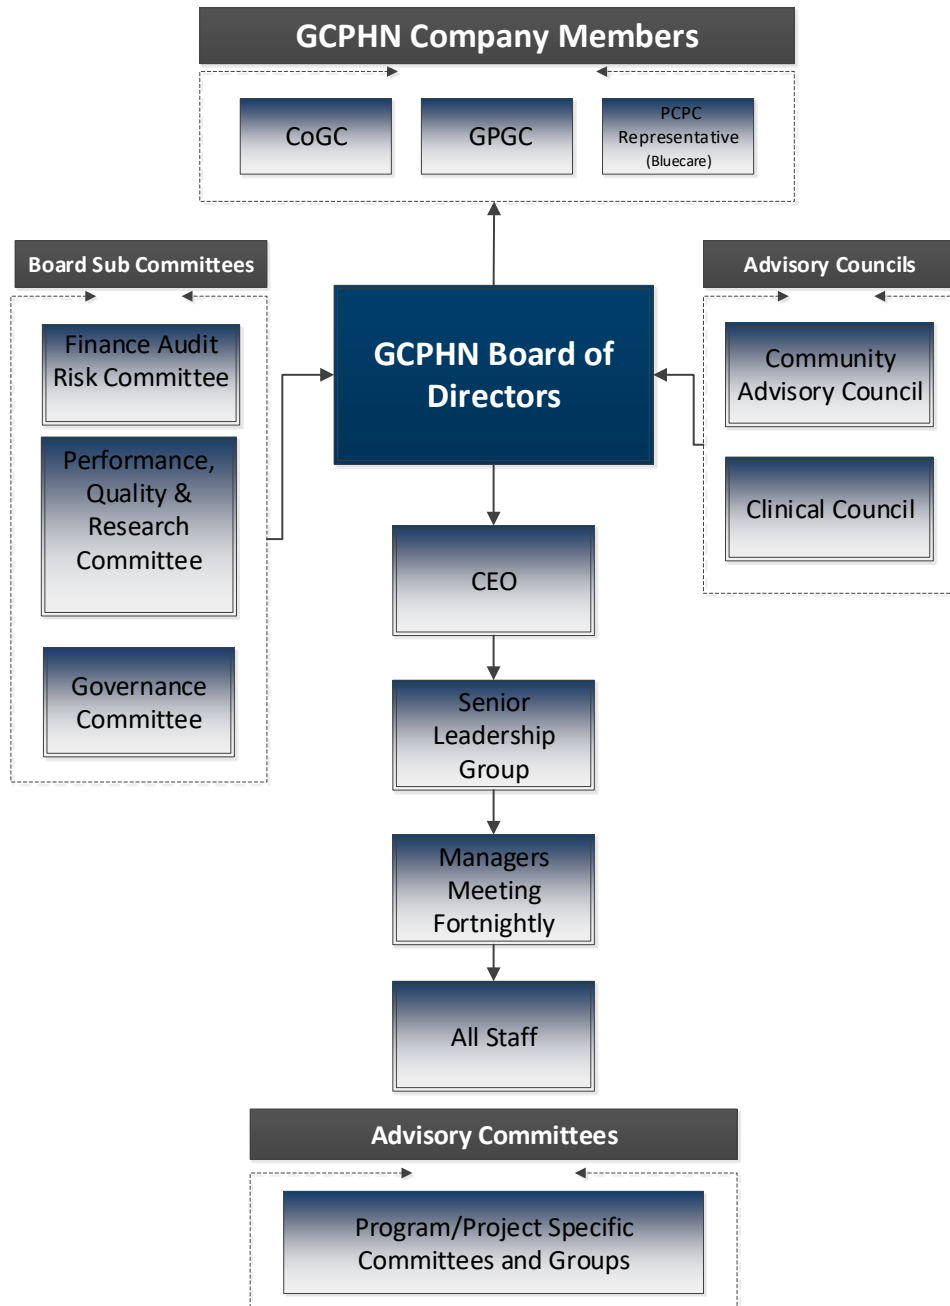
GCPHN Company Members

CoGC

GPGC

PCPC Representative (Bluecare)

Board Sub Committees

Finance Audit Risk Committee

Performance, Quality & Research Committee

Governance Committee

GCPHN Board of Directors

Advisory Councils

Community Advisory Council

Clinical Council

CEO

Senior Leadership Group

Managers Meeting Fortnightly

All Staff

Advisory Committees

Program/Project Specific Committees and Groups